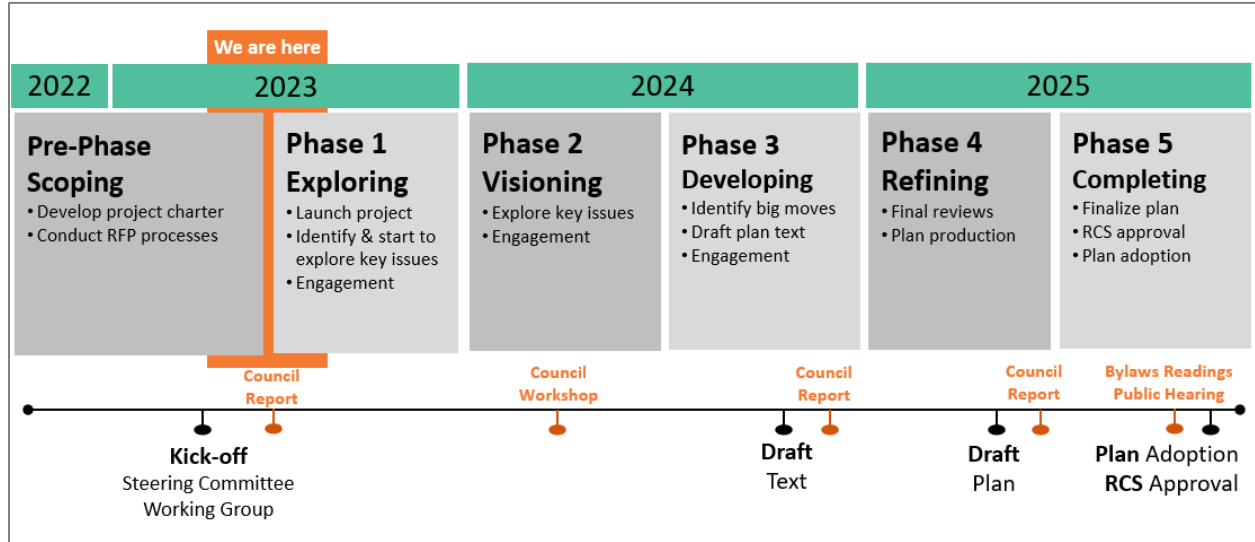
We are here

2022

2023

2024

2025

Pre-Phase Scoping
• Develop project charter
• Conduct RFP processes

Phase 1 Exploring
• Launch project
• Identify & start to explore key issues
• Engagement

Phase 2 Visioning
• Explore key issues
• Engagement

Phase 3 Developing
• Identify big moves
• Draft plan text
• Engagement

Phase 4 Refining
• Final reviews
• Plan production

Phase 5 Completing
• Finalize plan
• RCS approval
• Plan adoption

Council Report

Council Workshop

Council Report

Council Report

Bylaws Readings Public Hearing

Kick-off
Steering Committee
Working Group

Draft Text

Draft Plan

Plan Adoption
RCS Approval